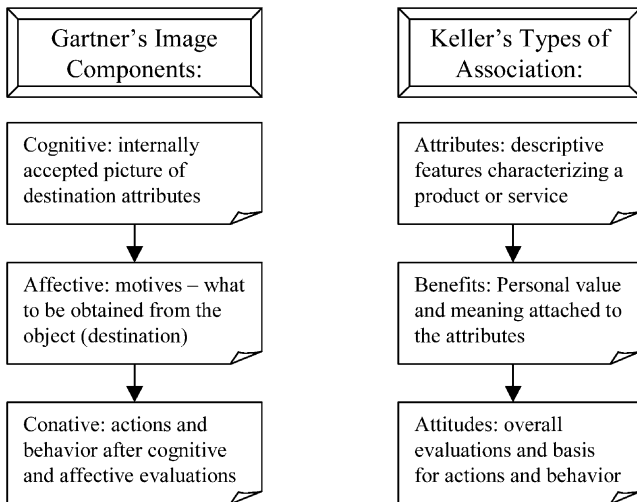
Gartner's Image Components:

Cognitive: internally accepted picture of destination attributes

Affective: motives – what to be obtained from the object (destination)

Conative: actions and behavior after cognitive and affective evaluations

Keller's Types of Association:

Attributes: descriptive features characterizing a product or service

Benefits: Personal value and meaning attached to the attributes

Attitudes: overall evaluations and basis for actions and behavior